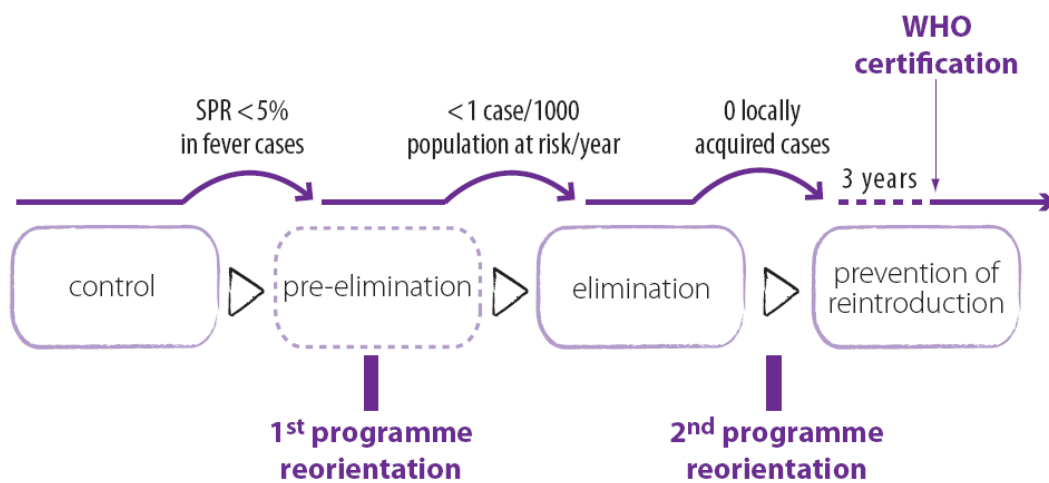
WHO certification

SPR < 5% in fever cases

< 1 case/1000 population at risk/year

0 locally acquired cases

3 years

control

pre-elimination

elimination

prevention of reintroduction

1$^{st}$ programme reorientation

2$^{nd}$ programme reorientation